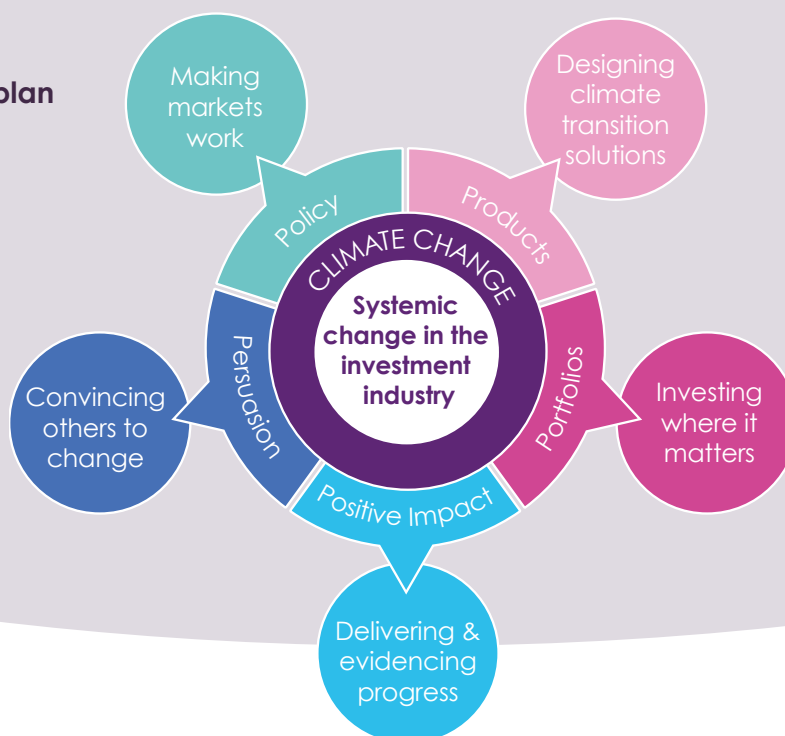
plan

Making markets work

Designing climate transition solutions

Policy

Products

CLIMATE CHANGE

Systemic change in the investment industry

Persuasion

Portfolios

Convincing others to change

Investing where it matters

Positive Impact

Delivering & evidencing progress